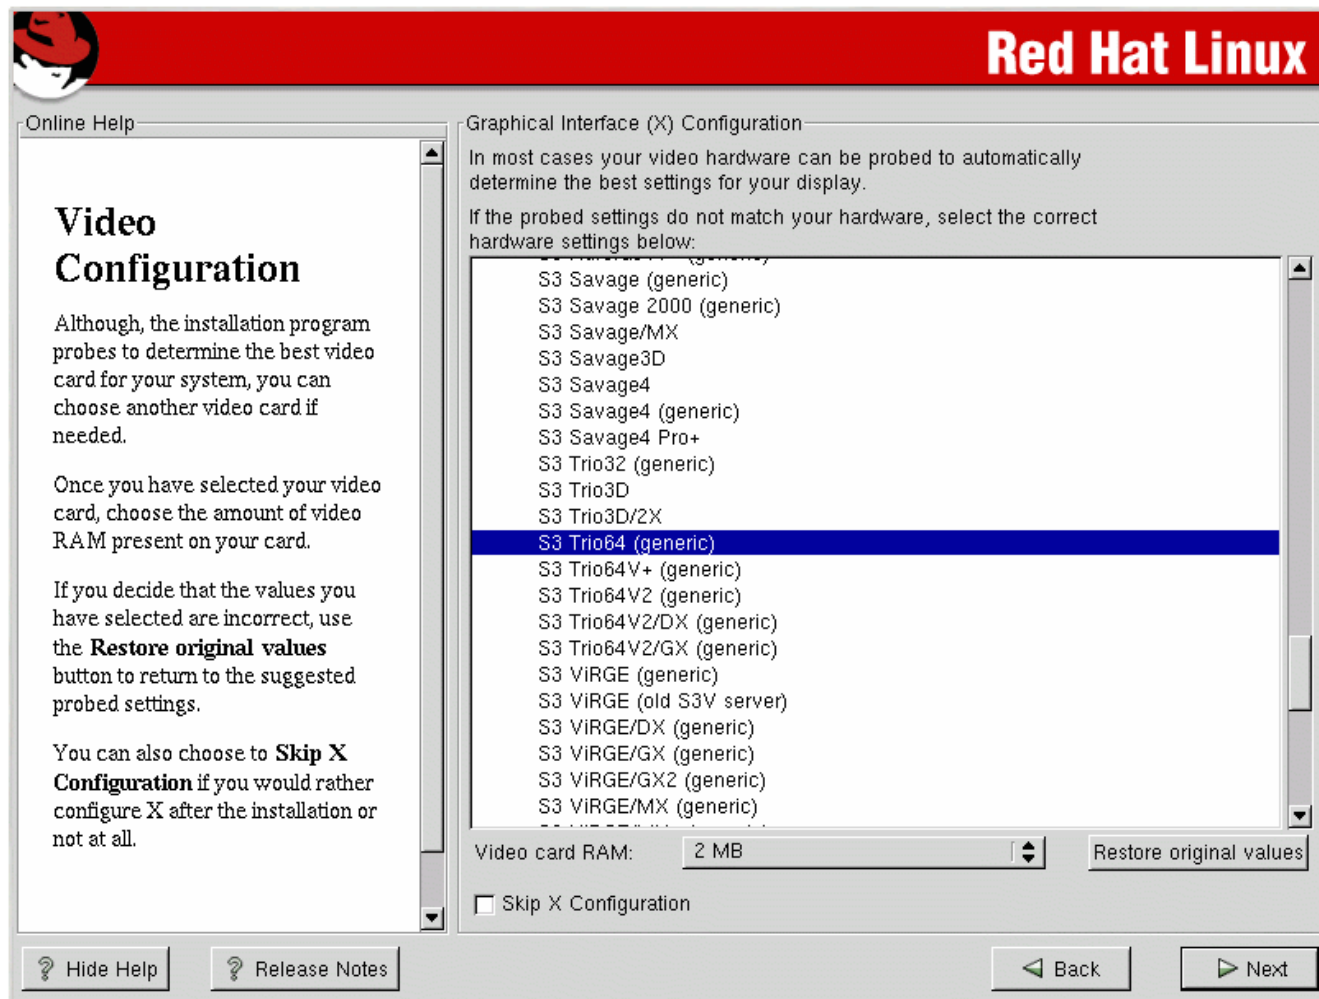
Red Hat Linux

Online Help

Video Configuration

Although, the installation program probes to determine the best video card for your system, you can choose another video card if needed.

Once you have selected your video card, choose the amount of video RAM present on your card.

If you decide that the values you have selected are incorrect, use the **Restore original values** button to return to the suggested probed settings.

You can also choose to **Skip X Configuration** if you would rather configure X after the installation or not at all.

Graphical Interface (X) Configuration

In most cases your video hardware can be probed to automatically determine the best settings for your display.

If the probed settings do not match your hardware, select the correct hardware settings below:

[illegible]
S3 Savage (generic)
S3 Savage 2000 (generic)
S3 Savage/MX
S3 Savage3D
S3 Savage4
S3 Savage4 (generic)
S3 Savage4 Pro+
S3 Trio32 (generic)
S3 Trio3D
S3 Trio3D/2X
S3 Trio64 (generic)
S3 Trio64V+ (generic)
S3 Trio64V2 (generic)
S3 Trio64V2/DX (generic)
S3 Trio64V2/GX (generic)
S3 ViRGE (generic)
S3 ViRGE (old S3V server)
S3 ViRGE/DX (generic)
S3 ViRGE/GX (generic)
S3 ViRGE/GX2 (generic)
S3 ViRGE/MX (generic)
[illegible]

Video card RAM: 2 MB

Restore original values

Skip X Configuration

Hide Help

Release Notes

Back

Next